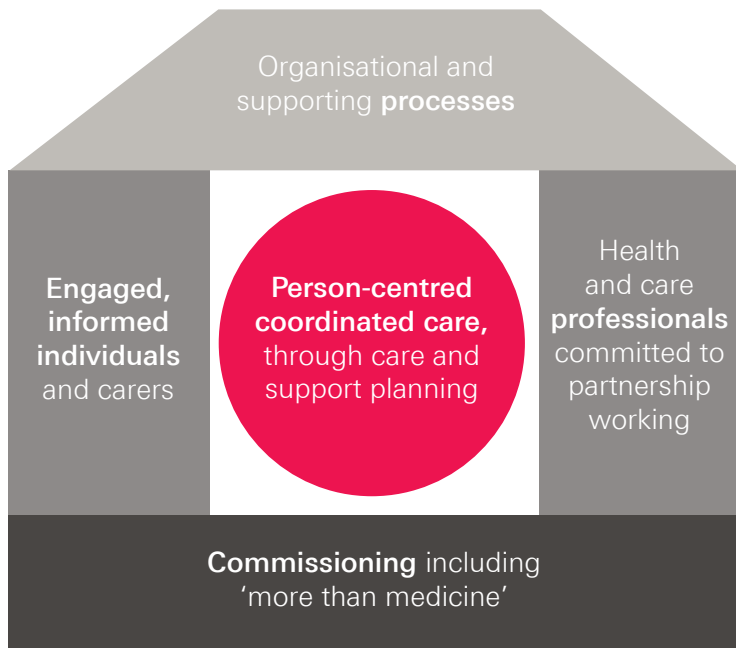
Organisational and supporting processes

Engaged, informed individuals and carers

Person-centred coordinated care, through care and support planning

Health and care professionals committed to partnership working

Commissioning including 'more than medicine'